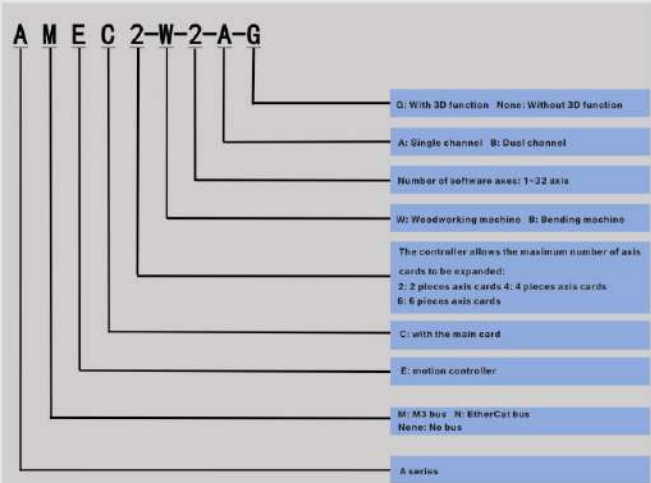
A M E C 2-W-2-A-G

G: With 3D function None: Without 3D function

A: Single channel B: Dual channel

Number of software axes: 1~32 axis

W: Woodworking machine B: Bending machine

The controller allows the maximum number of axis cards to be expanded:
2: 2 pieces axis cards 4: 4 pieces axis cards
6: 6 pieces axis cards

C: with the main cord

E: motion controller

M: M3 bus N: EtherCat bus
None: No bus

A series